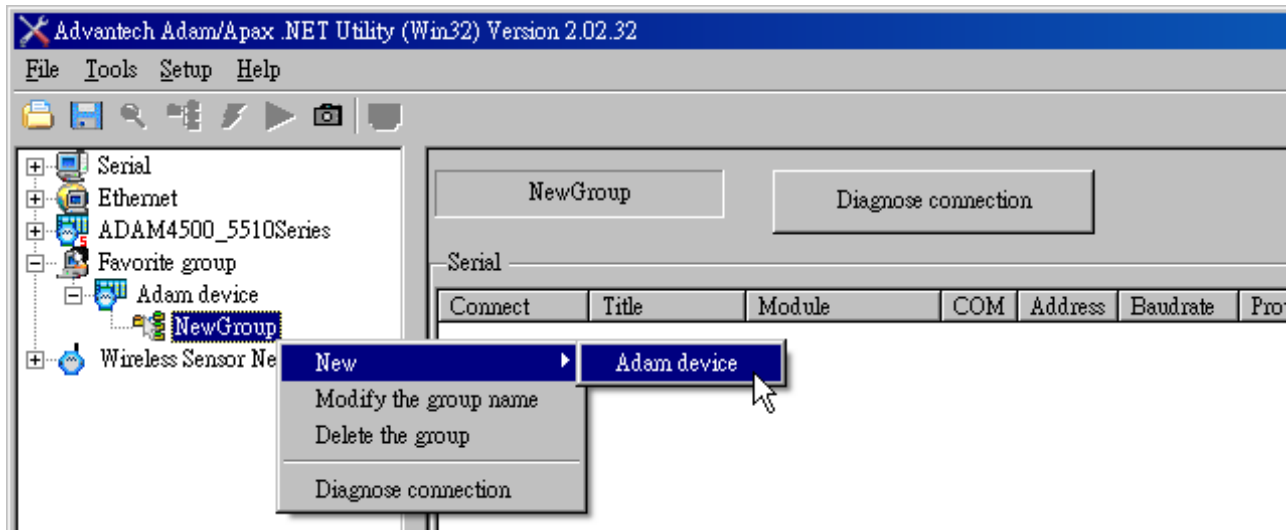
Advantech Adam/Apax .NET Utility (Win32) Version 2.02.32

File Tools Setup Help

Serial
Ethernet
ADAM4500_5510Series
Favorite group
Adam device
NewGroup
Wireless Sensor Ne

New
Adam device
Modify the group name
Delete the group
Diagnose connection

NewGroup

Diagnose connection

Serial

| Connect | Title | Module | COM | Address | Baudrate | Pro |
|---|---|---|---|---|---|---|